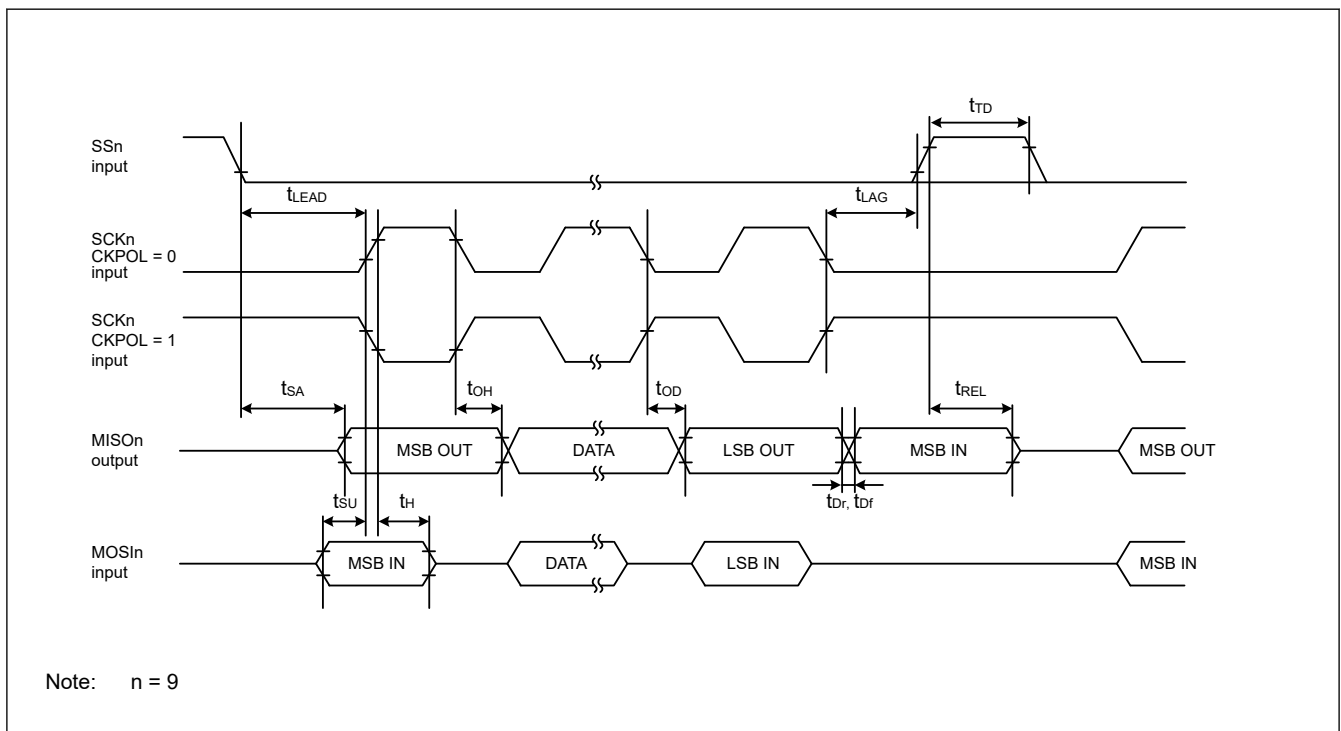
$t_{TD}$

SSn input

$t_{LEAD}$

$t_{LAG}$

SCKn CKPOL = 0 input

SCKn CKPOL = 1 input

$t_{SA}$

$t_{OH}$

$t_{OD}$

$t_{REL}$

MISOn output

MSB OUT

DATA

LSB OUT

MSB IN

MSB OUT

$t_{SU}$

$t_{H}$

$t_{Dr}$, $t_{Df}$

MOSIn input

MSB IN

DATA

LSB IN

MSB IN

Note: n = 9